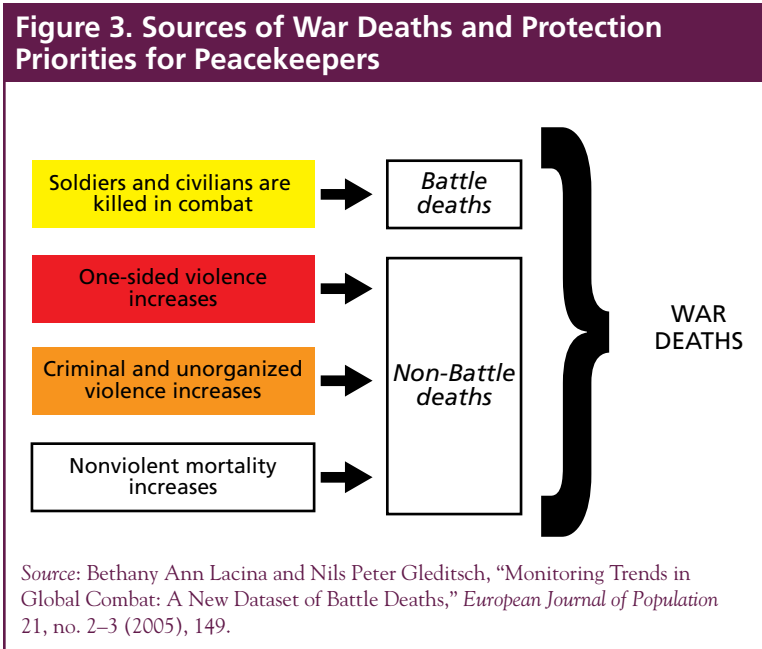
Figure 3. Sources of War Deaths and Protection Priorities for Peacekeepers

Soldiers and civilians are killed in combat

Battle deaths

One-sided violence increases

Criminal and unorganized violence increases

Non-Battle deaths

Nonviolent mortality increases

WAR DEATHS

Source: Bethany Ann Lacina and Nils Peter Gleditsch, "Monitoring Trends in Global Combat: A New Dataset of Battle Deaths," European Journal of Population 21, no. 2–3 (2005), 149.